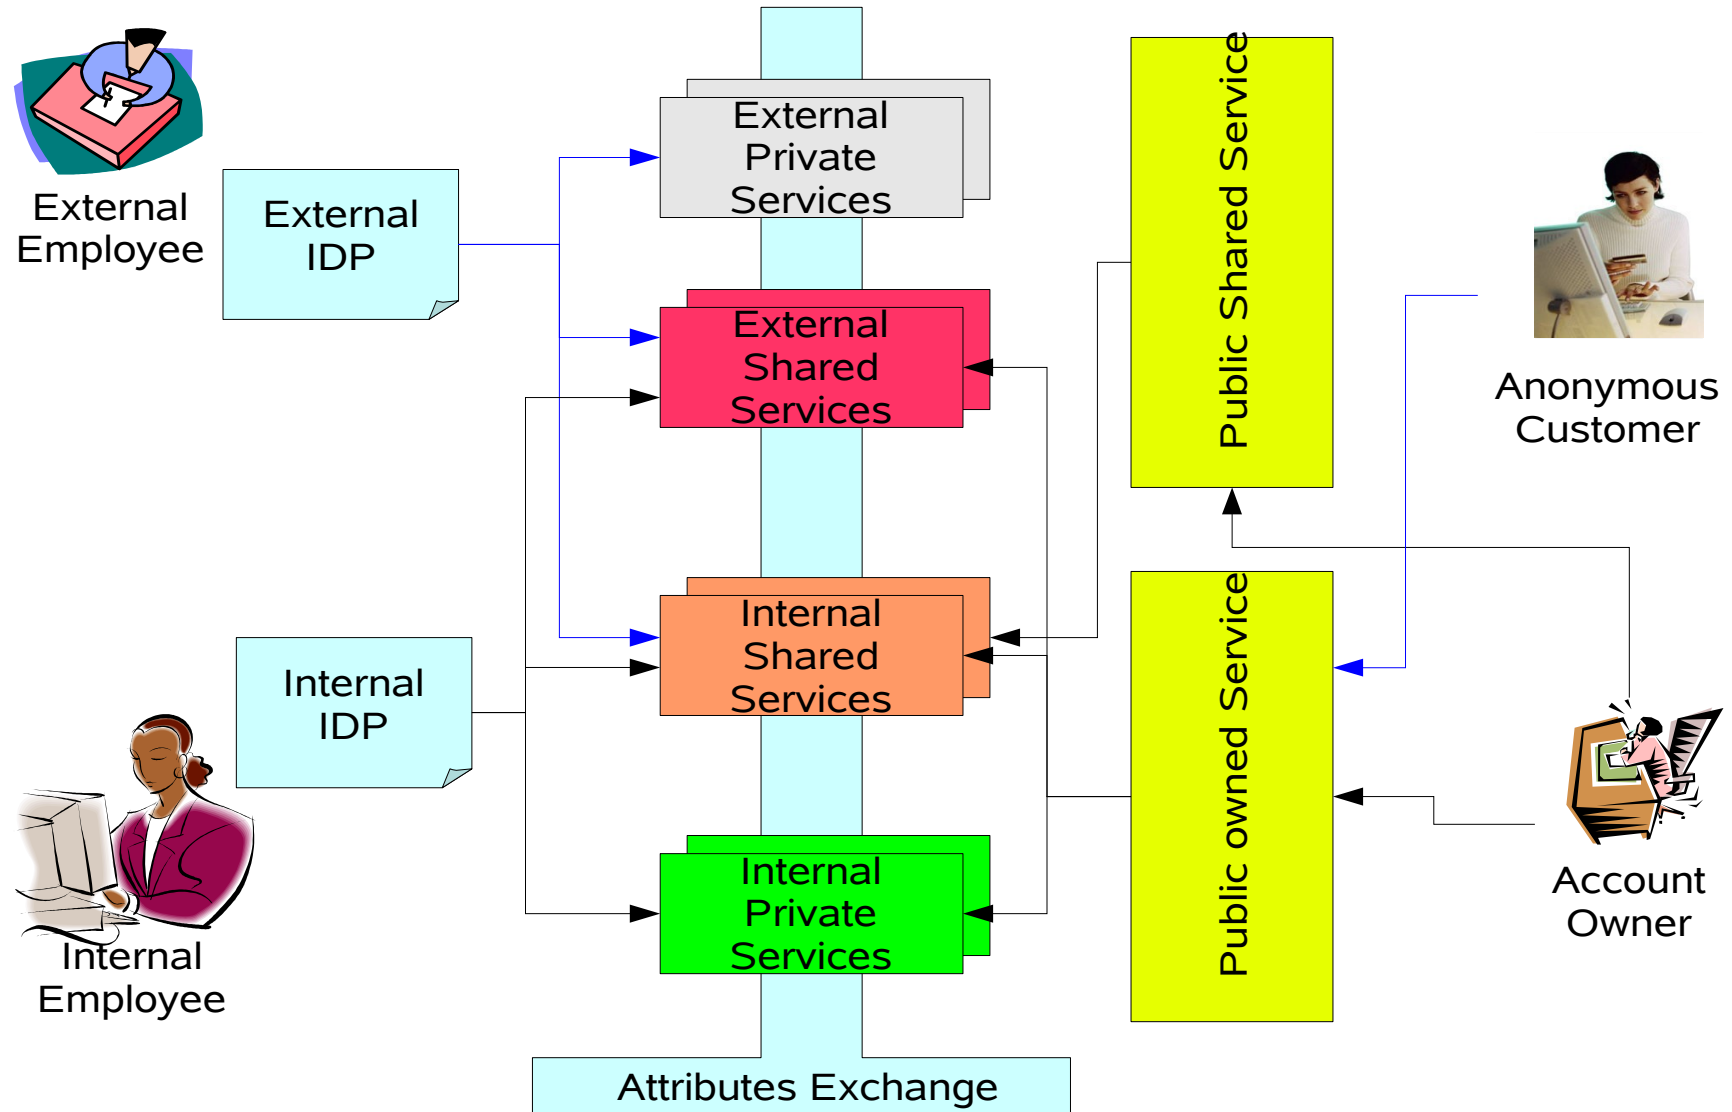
External Employee

External IDP

External Private Services

External Shared Services

Public Shared Service

Anonymous Customer

Internal Shared Services

Public owned Service

Internal IDP

Internal Private Services

Account Owner

Internal Employee

Attributes Exchange